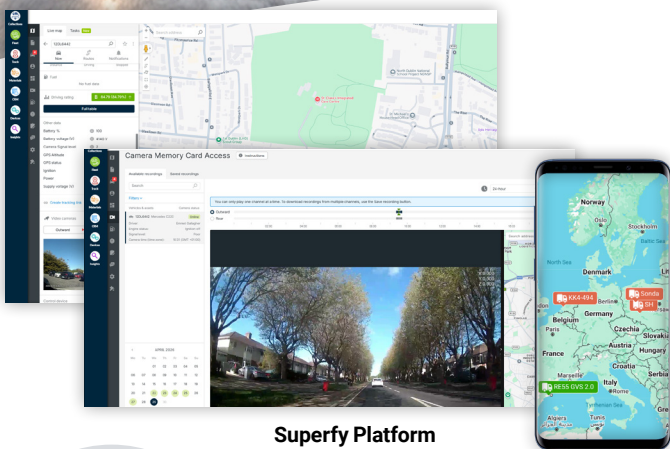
Live map
Tasks
Fuel
Camera Memory Card Access
Available recordings
Saved recordings
Search
APRIL 2024
Outward
Editable
Norway
Oslo
Stockholm
Sweden
Denmark
Copenhagen
North Sea
Baltic Sea
KK4-494
Sonda
SH
Belgium
Paris
Germany
Prague
Czechia
Slovakia
Austria
Hungary
France
Croatia
Serbia
RE55 GVS 2.0
Italy
Rome
Superfy Platform